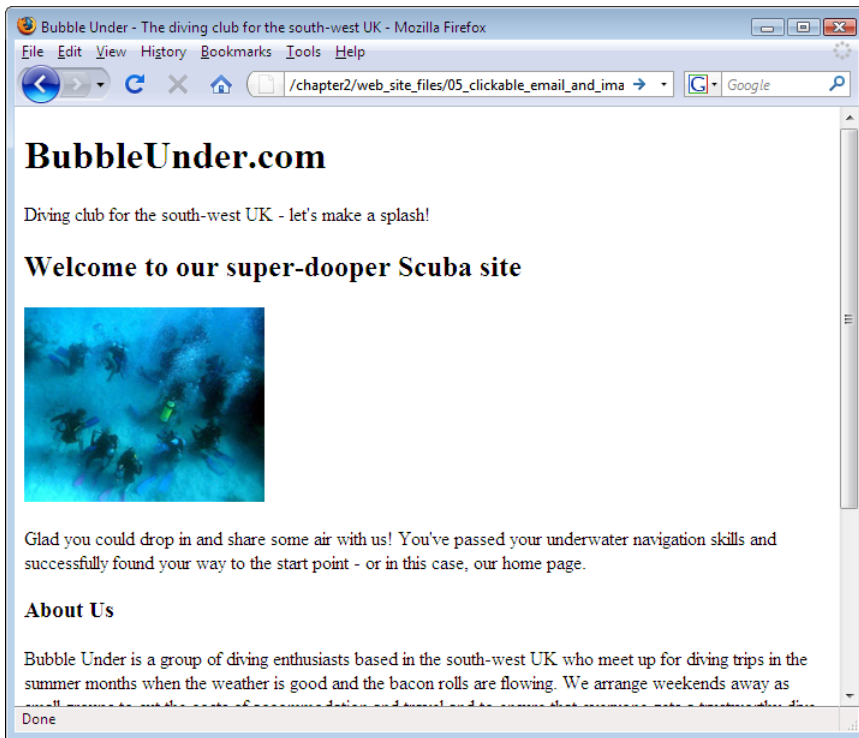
Bubble Under - The diving club for the south-west UK - Mozilla Firefox

File Edit View History Bookmarks Tools Help

/chapter2/web_site_files/05_clickable_email_and_ima

Google

BubbleUnder.com

Diving club for the south-west UK - let's make a splash!

Welcome to our super-dooper Scuba site

Glad you could drop in and share some air with us! You've passed your underwater navigation skills and successfully found your way to the start point - or in this case, our home page.

About Us

Bubble Under is a group of diving enthusiasts based in the south-west UK who meet up for diving trips in the summer months when the weather is good and the bacon rolls are flowing. We arrange weekends away as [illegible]

Done